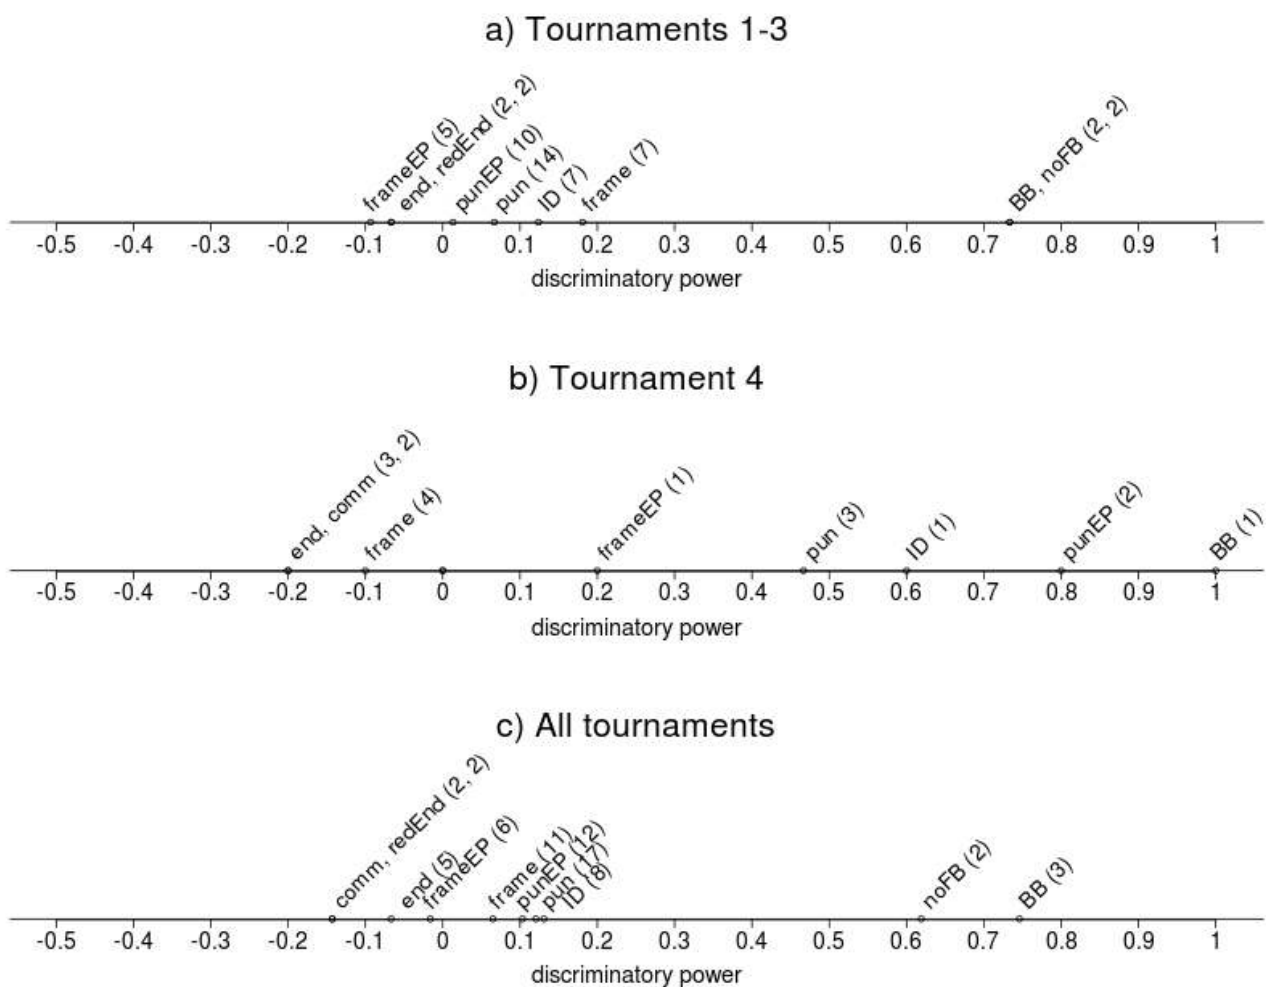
a) Tournaments 1-3

frameEP (5)
end, redEnd (2, 2)
punEP (10)
pun (14)
ID (7)
frame (7)
BB, noFB (2, 2)

-0.5 -0.4 -0.3 -0.2 -0.1 0 0.1 0.2 0.3 0.4 0.5 0.6 0.7 0.8 0.9 1
discriminatory power

b) Tournament 4

end, comm (3, 2)
frame (4)
frameEP (1)
pun (3)
ID (1)
punEP (2)
BB (1)

-0.5 -0.4 -0.3 -0.2 -0.1 0 0.1 0.2 0.3 0.4 0.5 0.6 0.7 0.8 0.9 1
discriminatory power

c) All tournaments

comm, redEnd (2, 2)
end (5)
frameEP (6)
frame (11)
punEP (12)
pun (17)
ID (8)
noFB (2)
BB (3)

-0.5 -0.4 -0.3 -0.2 -0.1 0 0.1 0.2 0.3 0.4 0.5 0.6 0.7 0.8 0.9 1
discriminatory power